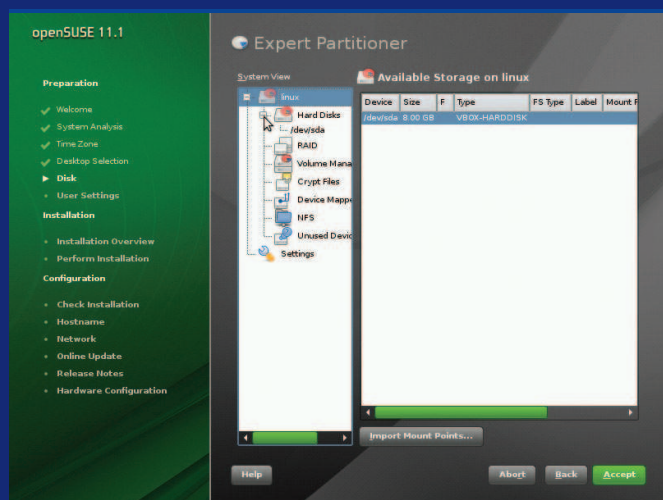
openSUSE 11.1

Preparation

Welcome
System Analysis
Time Zone
Desktop Selection
Disk
User Settings

Installation

Installation Overview
Perform Installation

Configuration

Check Installation
Hostname
Network
Online Update
Release Notes
Hardware Configuration

Expert Partitioner

System View

linux
Hard Disks
/dev/sda
RAID
Volume Mana
Crypt Files
Device Mappe
NFS
Unused Devic
Settings

Available Storage on linux

| Device | Size | F | Type | FS Type | Label | Mount F |
|---|---|---|---|---|---|---|
| /dev/sda | 8.00 GB | | VBOX-HARDDISK | | | |

Import Mount Points...

Help

Abort

Back

Accept